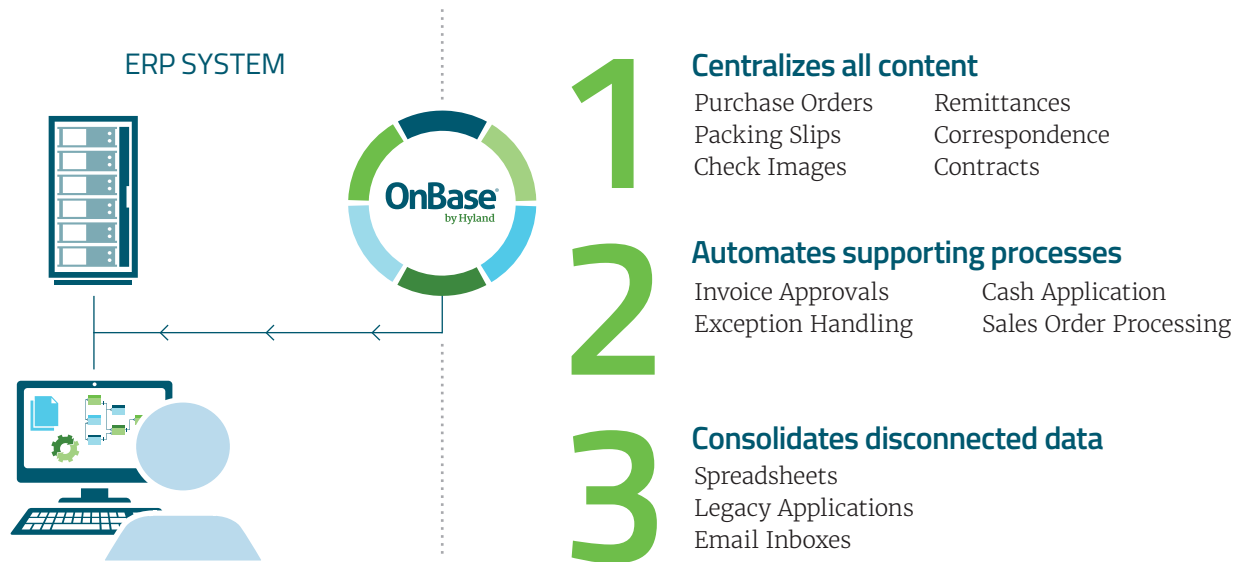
ERP SYSTEM

OnBase®
by Hyland

1
Centralizes all content
Purchase Orders
Packing Slips
Check Images
Remittances
Correspondence
Contracts

2
Automates supporting processes
Invoice Approvals
Exception Handling
Cash Application
Sales Order Processing

3
Consolidates disconnected data
Spreadsheets
Legacy Applications
Email Inboxes